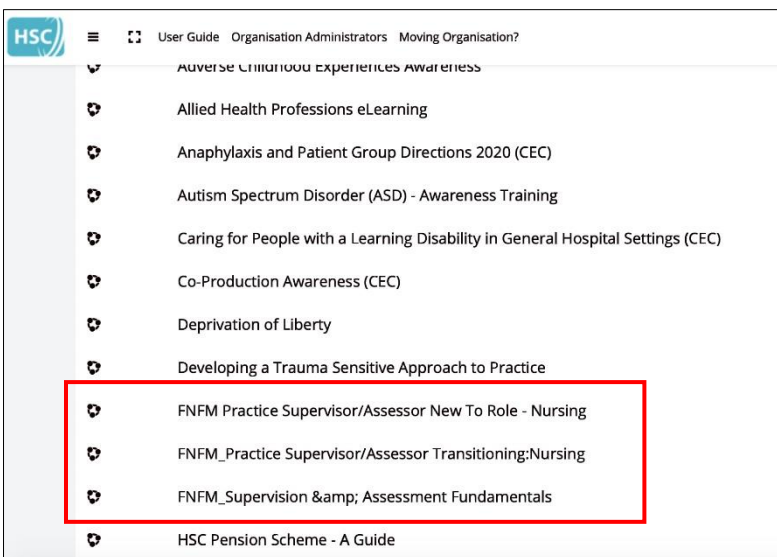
HSC

User Guide Organisation Administrators Moving Organisation?

Adverse Childhood Experiences Awareness

Allied Health Professions eLearning

Anaphylaxis and Patient Group Directions 2020 (CEC)

Autism Spectrum Disorder (ASD) - Awareness Training

Caring for People with a Learning Disability in General Hospital Settings (CEC)

Co-Production Awareness (CEC)

Deprivation of Liberty

Developing a Trauma Sensitive Approach to Practice

FNFM Practice Supervisor/Assessor New To Role - Nursing

FNFM_Practice Supervisor/Assessor Transitioning:Nursing

FNFM_Supervision &amp; Assessment Fundamentals

HSC Pension Scheme - A Guide